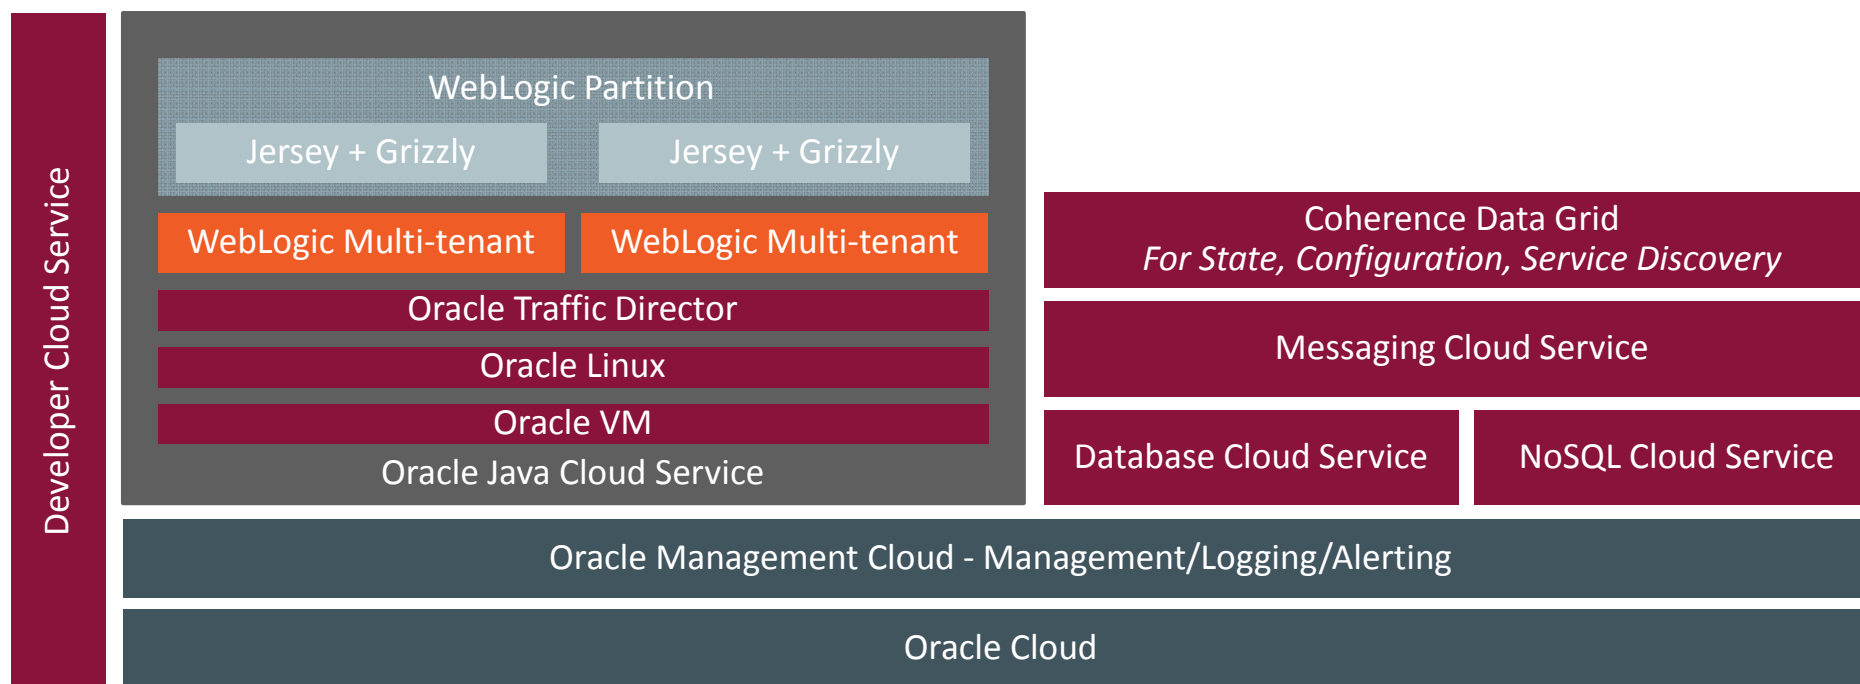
Developer Cloud Service

WebLogic Partition

Jersey + Grizzly

Jersey + Grizzly

WebLogic Multi-tenant

WebLogic Multi-tenant

Oracle Traffic Director

Oracle Linux

Oracle VM

Oracle Java Cloud Service

Coherence Data Grid
*For State, Configuration, Service Discovery*

Messaging Cloud Service

Database Cloud Service

NoSQL Cloud Service

Oracle Management Cloud - Management/Logging/Alerting

Oracle Cloud